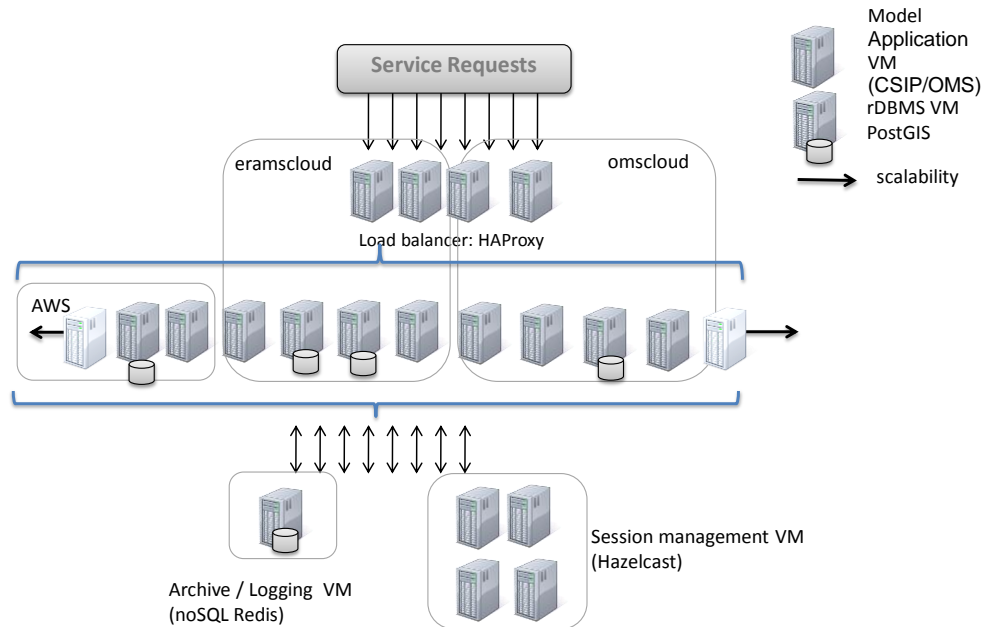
Service Requests

Model Application VM (CSIP/OMS)

rDBMS VM PostGIS

scalability

eramscloud

omscloud

Load balancer: HAProxy

AWS

Session management VM (Hazelcast)

Archive / Logging VM (noSQL Redis)